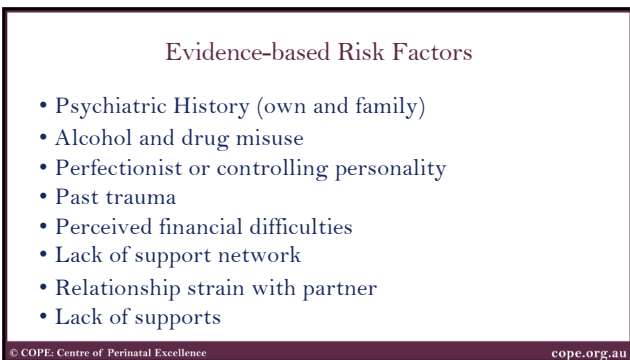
Evidence-based Risk Factors

• Psychiatric History (own and family)
• Alcohol and drug misuse
• Perfectionist or controlling personality
• Past trauma
• Perceived financial difficulties
• Lack of support network
• Relationship strain with partner
• Lack of supports

© COPE: Centre of Perinatal Excellence

cope.org.au